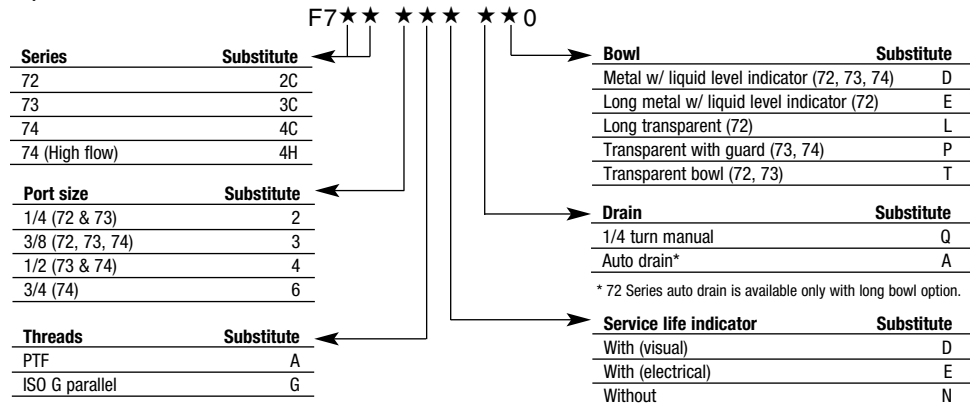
F7★★ ★★★ ★★0

| Series | Substitute |
|---|---|
| 72 | 2C |
| 73 | 3C |
| 74 | 4C |
| 74 (High flow) | 4H |

| Port size | Substitute |
|---|---|
| 1/4 (72 & 73) | 2 |
| 3/8 (72, 73, 74) | 3 |
| 1/2 (73 & 74) | 4 |
| 3/4 (74) | 6 |

| Threads | Substitute |
|---|---|
| PTF | A |
| ISO G parallel | G |

| Bowl | Substitute |
|---|---|
| Metal w/ liquid level indicator (72, 73, 74) | D |
| Long metal w/ liquid level indicator (72) | E |
| Long transparent (72) | L |
| Transparent with guard (73, 74) | P |
| Transparent bowl (72, 73) | T |

| Drain | Substitute |
|---|---|
| 1/4 turn manual | Q |
| Auto drain* | A |

* 72 Series auto drain is available only with long bowl option.

| Service life indicator | Substitute |
|---|---|
| With (visual) | D |
| With (electrical) | E |
| Without | N |